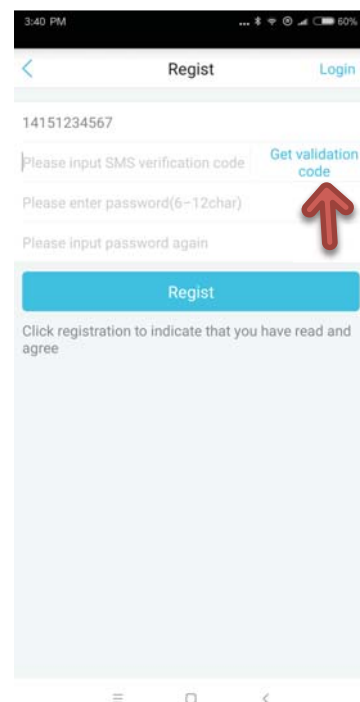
3:40 PM

60%

Regist

Login

14151234567

Please input SMS verification code

Get validation code

Please enter password(6-12char)

Please input password again

Regist

Click registration to indicate that you have read and agree